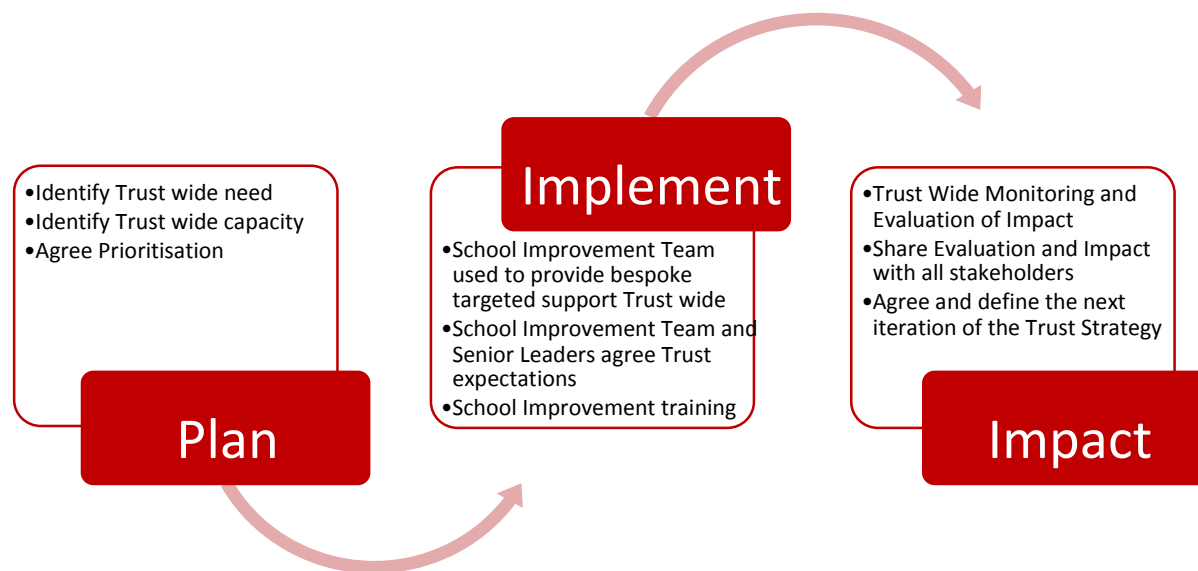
•Identify Trust wide need
•Identify Trust wide capacity
•Agree Prioritisation

Plan

Implement

•School Improvement Team used to provide bespoke targeted support Trust wide
•School Improvement Team and Senior Leaders agree Trust expectations
•School Improvement training

•Trust Wide Monitoring and Evaluation of Impact
•Share Evaluation and Impact with all stakeholders
•Agree and define the next iteration of the Trust Strategy

Impact